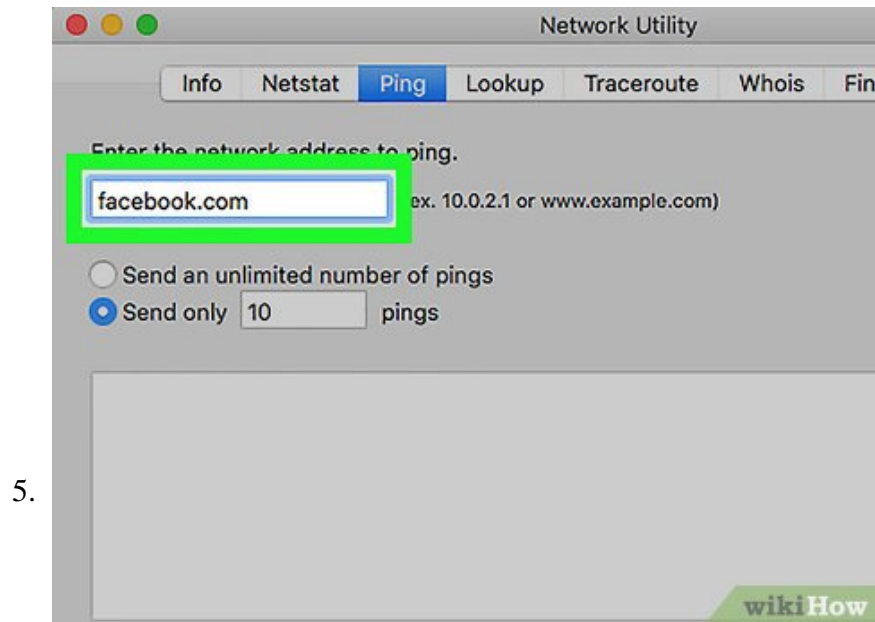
Network Utility

Info | Netstat | Ping | Lookup | Traceroute | Whois | Fin

Enter the network address to ping.

facebook.com

(ex. 10.0.2.1 or www.example.com)

Send an unlimited number of pings

Send only 10 pings

5.

wikiHow